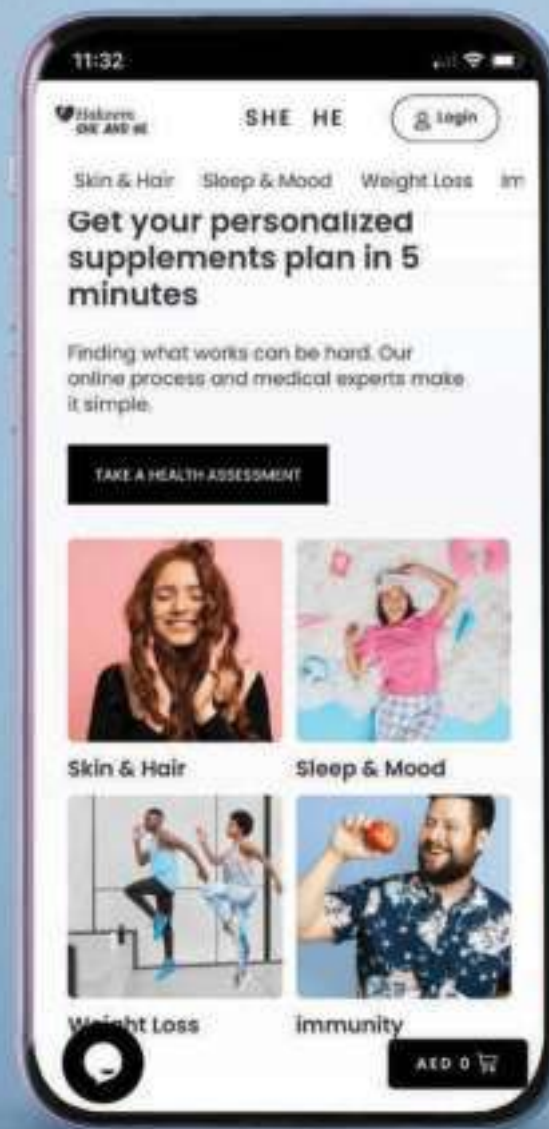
11:32

Hakeem
SHE AND HE

SHE HE

Login

Skin & Hair Sleep & Mood Weight Loss Im

Get your personalized supplements plan in 5 minutes

Finding what works can be hard. Our online process and medical experts make it simple.

TAKE A HEALTH ASSESSMENT

Skin & Hair

Sleep & Mood

W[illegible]ght Loss

Immunity

AED 0